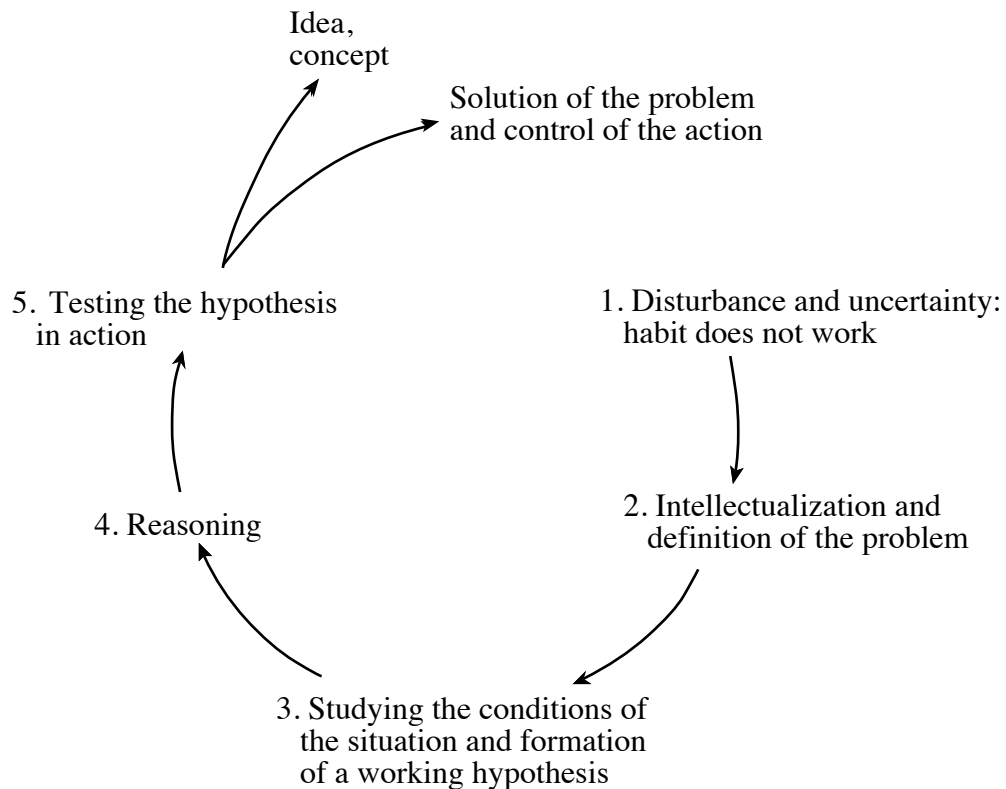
Idea, concept

Solution of the problem and control of the action

1. Disturbance and uncertainty: habit does not work

2. Intellectualization and definition of the problem

3. Studying the conditions of the situation and formation of a working hypothesis

4. Reasoning

5. Testing the hypothesis in action